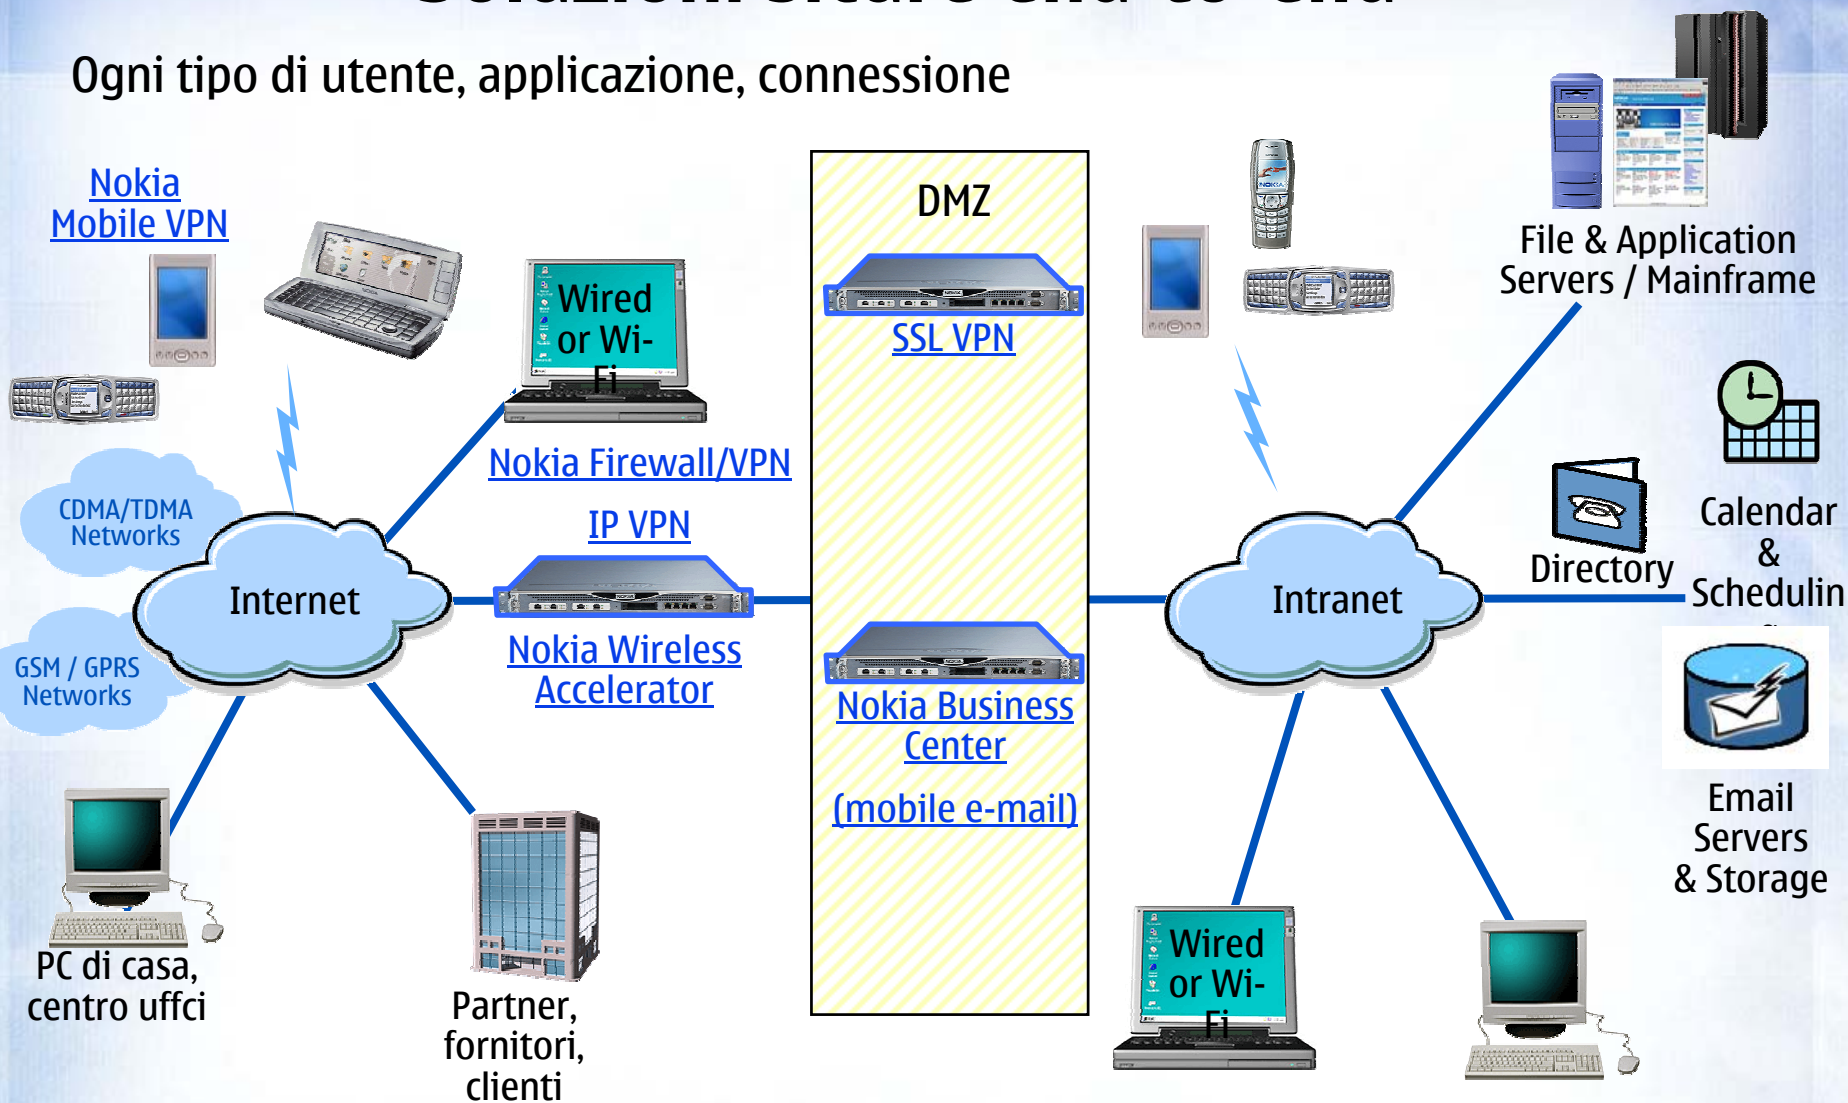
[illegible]

Ogni tipo di utente, applicazione, connessione

Nokia Mobile VPN

Wired or Wi-Fi

DMZ

SSL VPN

File & Application Servers / Mainframe

Nokia Firewall/VPN

IP VPN

CDMA/TDMA Networks

Internet

GSM / GPRS Networks

Nokia Wireless Accelerator

Nokia Business Center

(mobile e-mail)

Intranet

Directory

Calendar & Schedulin

Email Servers & Storage

PC di casa, centro uffci

Partner, fornitori, clienti

Wired or Wi-Fi